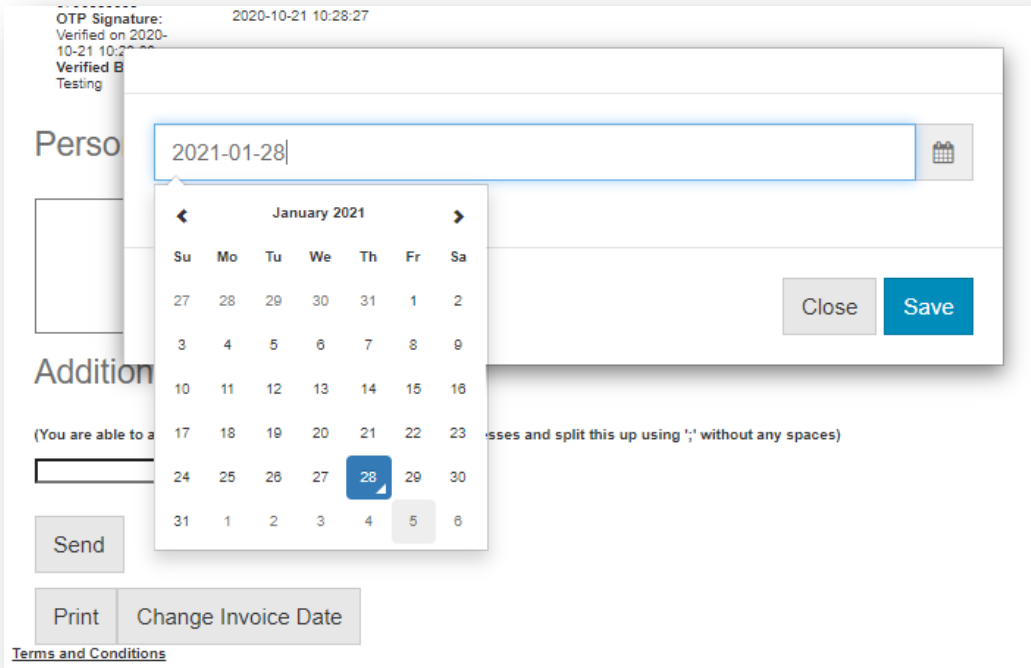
OTP Signature: 2020-10-21 10:28:27
Verified on 2020-10-21 10:2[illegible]
Verified B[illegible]
Testing

Perso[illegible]

Addition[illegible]

(You are able to a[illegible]sses and split this up using ';' without any spaces)

Send

Print Change Invoice Date

Terms and Conditions

2021-01-28

January 2021

| Su | Mo | Tu | We | Th | Fr | Sa |
|---|---|---|---|---|---|---|
| 27 | 28 | 29 | 30 | 31 | 1 | 2 |
| 3 | 4 | 5 | 6 | 7 | 8 | 9 |
| 10 | 11 | 12 | 13 | 14 | 15 | 16 |
| 17 | 18 | 19 | 20 | 21 | 22 | 23 |
| 24 | 25 | 26 | 27 | 28 | 29 | 30 |
| 31 | 1 | 2 | 3 | 4 | 5 | 6 |

Close Save